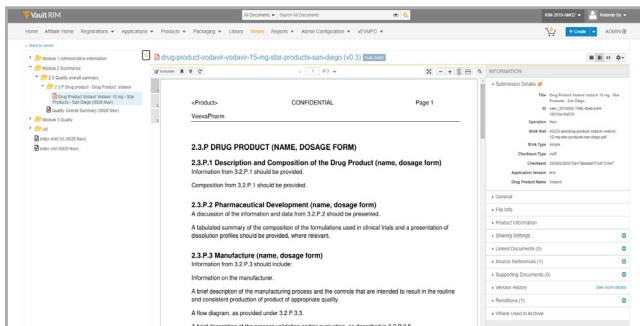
Vault RIM

All Documents ▾ Search All Documents

RIM-2019-AMG2 ▾ Roberta Gu ▾

Home Affiliate Home Registrations ▾ Applications ▾ Products ▾ Packaging ▾ Library Viewer Reports ▾ Admin Configuration ▾ eXVAPO ▾

+ Create ▾ ADMIN

‹ Back to viewer

Module 1 Administrative information
Module 2 Summaries
2.3 Quality overall summaries
2.3.P Drug product - Drug Product: Vodavir
Drug Product Vodavir Vodavir 15 mg - Star Products - San Diego (0020 New)
Quality Overall Summary (0020 New)
Module 3 Quality
util
index-md5.txt (0020 New)
index.xml (0020 New)

drug-product-vodavir-vodavir-15-mg-star-products-san-diego (v0.3) Published

Annotate 1 of 3

<Product> CONFIDENTIAL Page 1

VeevaPharm

2.3.P DRUG PRODUCT (NAME, DOSAGE FORM)

2.3.P.1 Description and Composition of the Drug Product (name, dosage form)
Information from 3.2.P.1 should be provided.

Composition from 3.2.P.1 should be provided.

2.3.P.2 Pharmaceutical Development (name, dosage form)
A discussion of the information and data from 3.2.P.2 should be presented.

A tabulated summary of the composition of the formulations used in clinical trials and a presentation of dissolution profiles should be provided, where relevant.

2.3.P.3 Manufacture (name, dosage form)
Information from 3.2.P.3 should include:

Information on the manufacturer.

A brief description of the manufacturing process and the controls that are intended to result in the routine and consistent production of product of appropriate quality.

A flow diagram, as provided under 3.2.P.3.3.

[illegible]

INFORMATION

Submission Details
Title Drug Product Vodavir Vodavir 15 mg - Star Products - San Diego
ID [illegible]
Operation New
Xlink Href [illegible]
Xlink Type simple
Checksum Type md5
Checksum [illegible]
Application Version 4.0
Drug Product Name Vodavir

General
File Info
Product Information
Sharing Settings
Linked Documents (0)
Source References (1)
Supporting Documents (0)
Version History See more details
Renditions (1)
Where Used in Archive